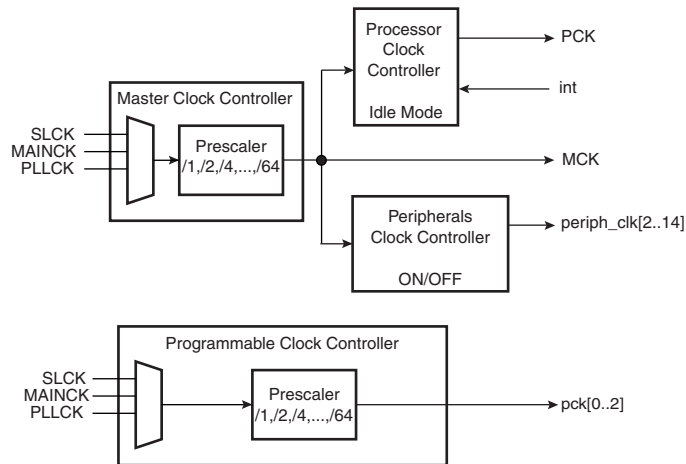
Processor Clock Controller

Idle Mode

PCK

int

Master Clock Controller

SLCK
MAINCK
PLLCK

Prescaler
/1,/2,/4,...,/64

MCK

Peripherals Clock Controller

ON/OFF

periph_clk[2..14]

Programmable Clock Controller

SLCK
MAINCK
PLLCK

Prescaler
/1,/2,/4,...,/64

pck[0..2]